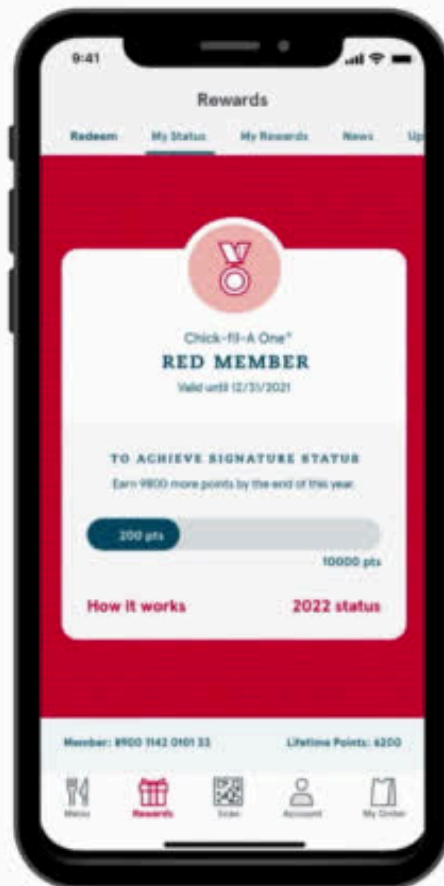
9:41

Rewards

Redeem My Status My Rewards News Up

Chick-fil-A One®

RED MEMBER

Valid until 12/31/2021

TO ACHIEVE SIGNATURE STATUS

Earn 9800 more points by the end of this year.

200 pts

10000 pts

How it works

2022 status

Member: 8900 1142 0101 33

Lifetime Points: 6200

Menu Rewards Scan Account My Order